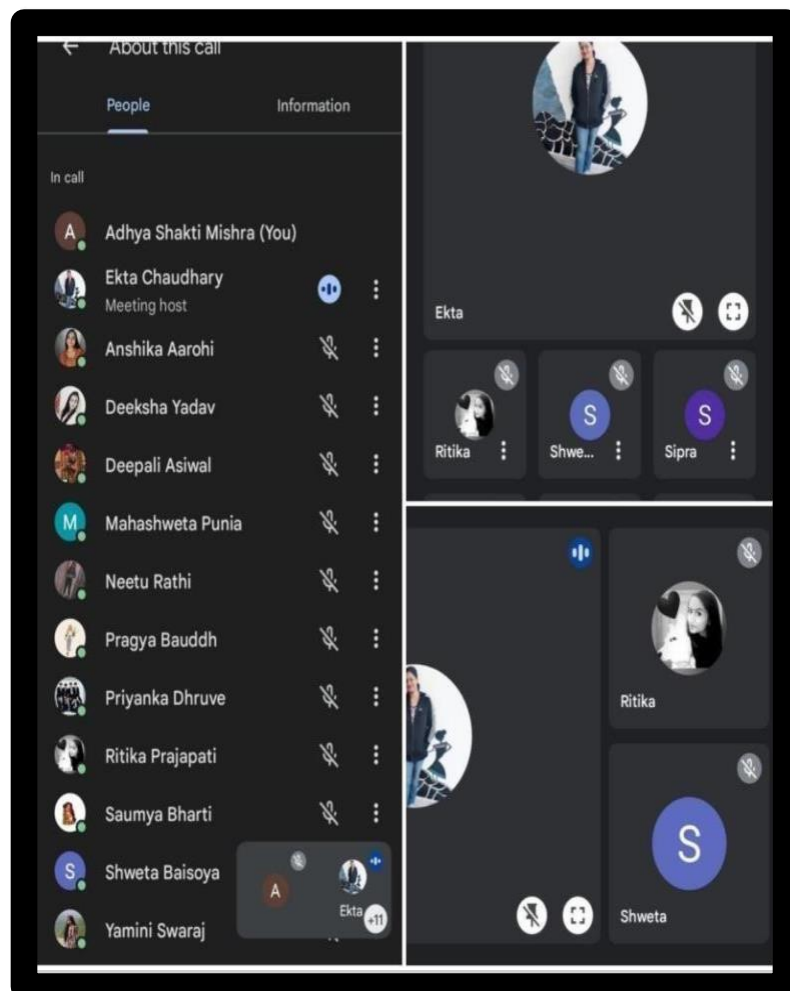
About this call

People

Information

In call

A

Adhya Shakti Mishra (You)

Ekta Chaudhary

Meeting host

Anshika Aarohi

Deeksha Yadav

Deepali Asiwal

M

Mahashweta Punia

Neetu Rathi

Pragya Bauddh

Priyanka Dhruve

Ritika Prajapati

Saumya Bharti

S

Shweta Baisoya

Yamini Swaraj

A

Ekta

+11

Ekta

Ritika

S

Shwe...

S

Sipra

Ritika

S

Shweta